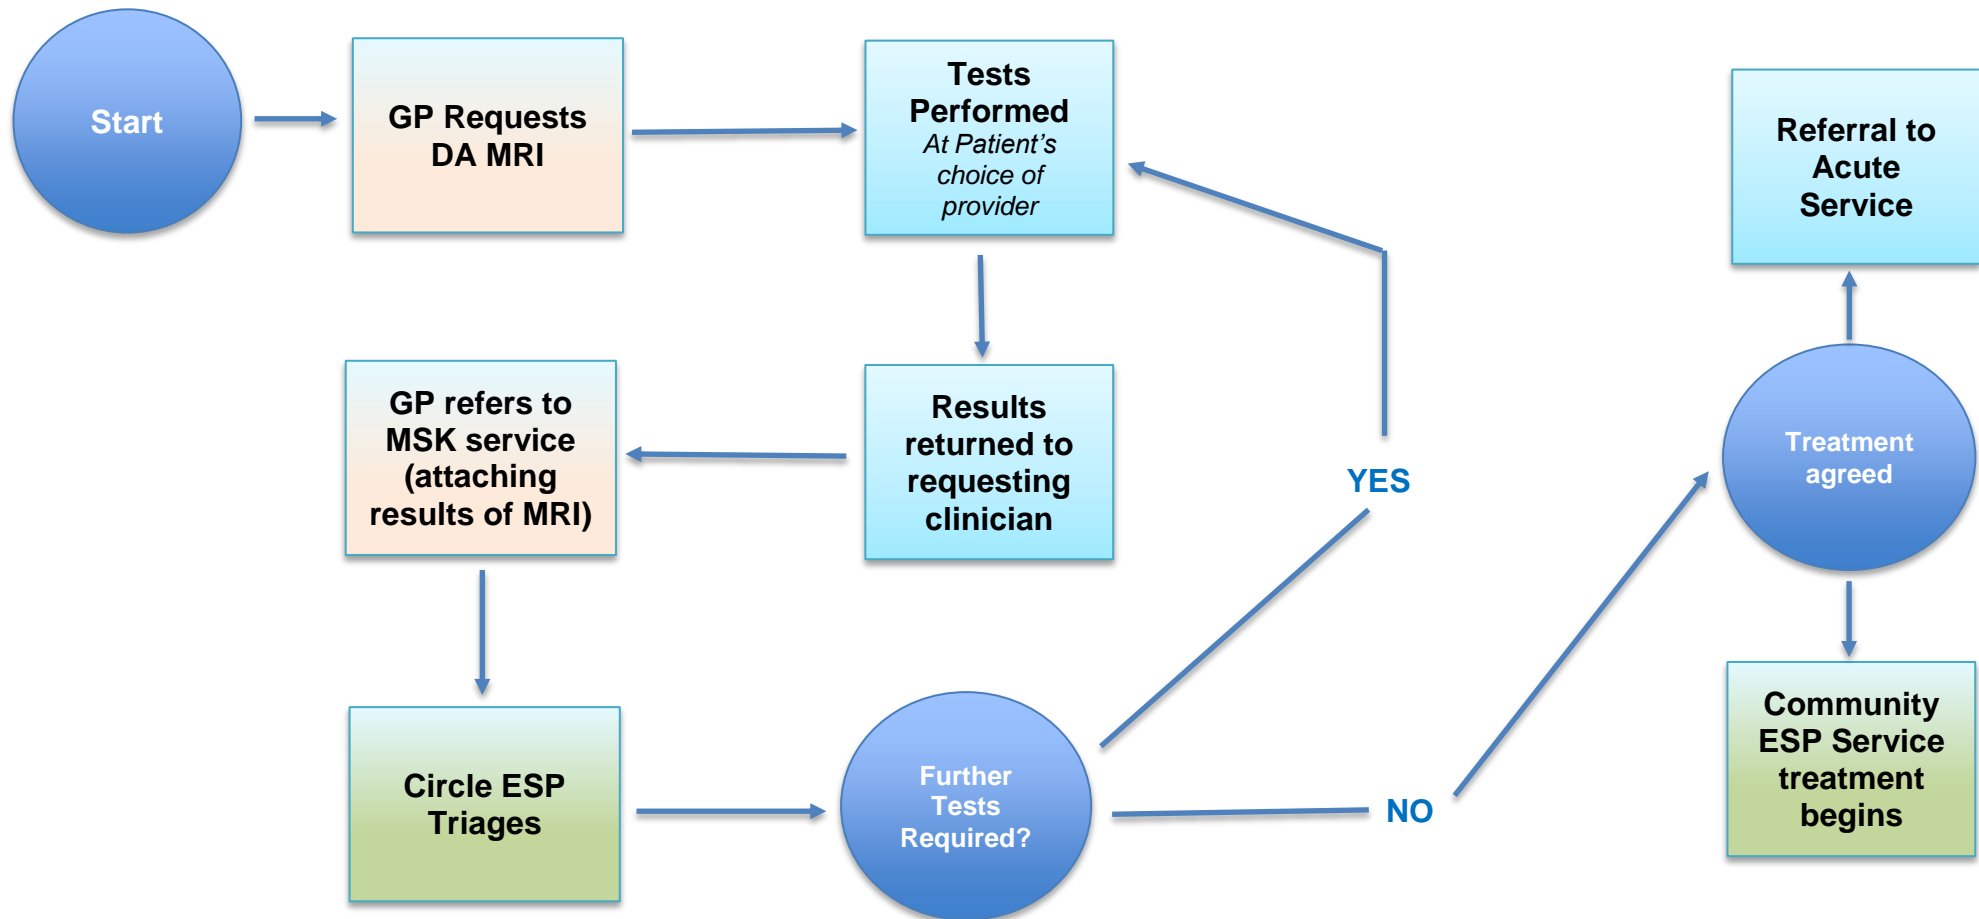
Start

GP Requests DA MRI

Tests Performed
At Patient's choice of provider

Referral to Acute Service

GP refers to MSK service (attaching results of MRI)

Results returned to requesting clinician

YES

Treatment agreed

Circle ESP Triages

Further Tests Required?

NO

Community ESP Service treatment begins